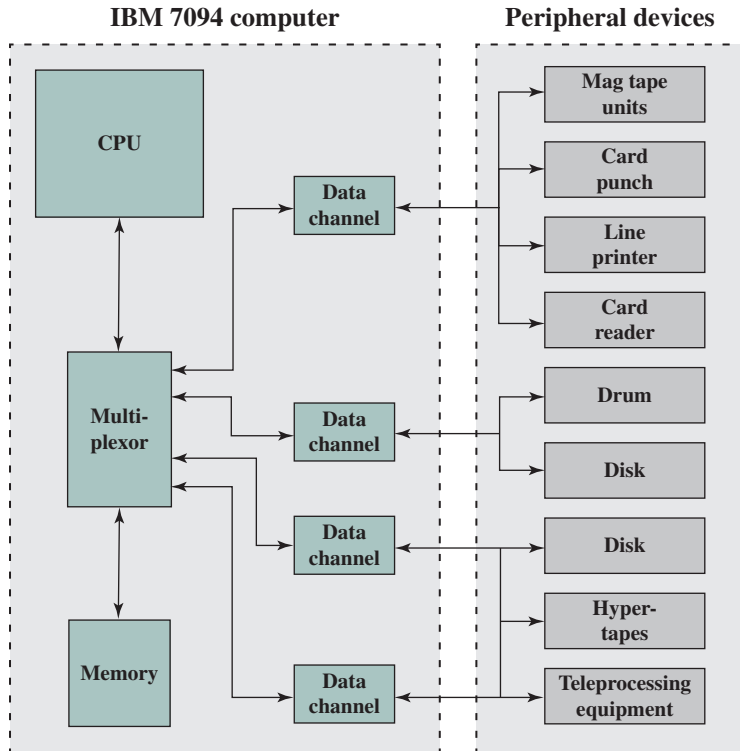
IBM 7094 computer

Peripheral devices

CPU

Multiplexor

Memory

Data channel

Data channel

Data channel

Data channel

Mag tape units

Card punch

Line printer

Card reader

Drum

Disk

Disk

Hypertapes

Teleprocessing equipment